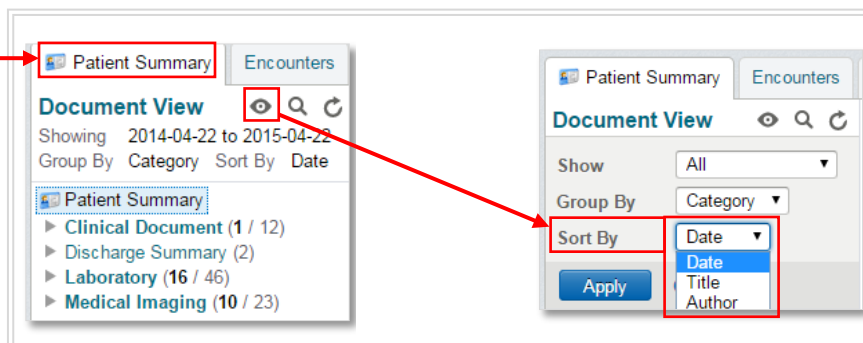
Patient Summary
Encounters

Document View

Showing 2014-04-22 to 2015-04-22
Group By Category Sort By Date

Patient Summary
Clinical Document (1 / 12)
Discharge Summary (2)
Laboratory (16 / 46)
Medical Imaging (10 / 23)

Patient Summary
Encounters

Document View

Show All
Group By Category
Sort By Date
Date
Title
Author

Apply